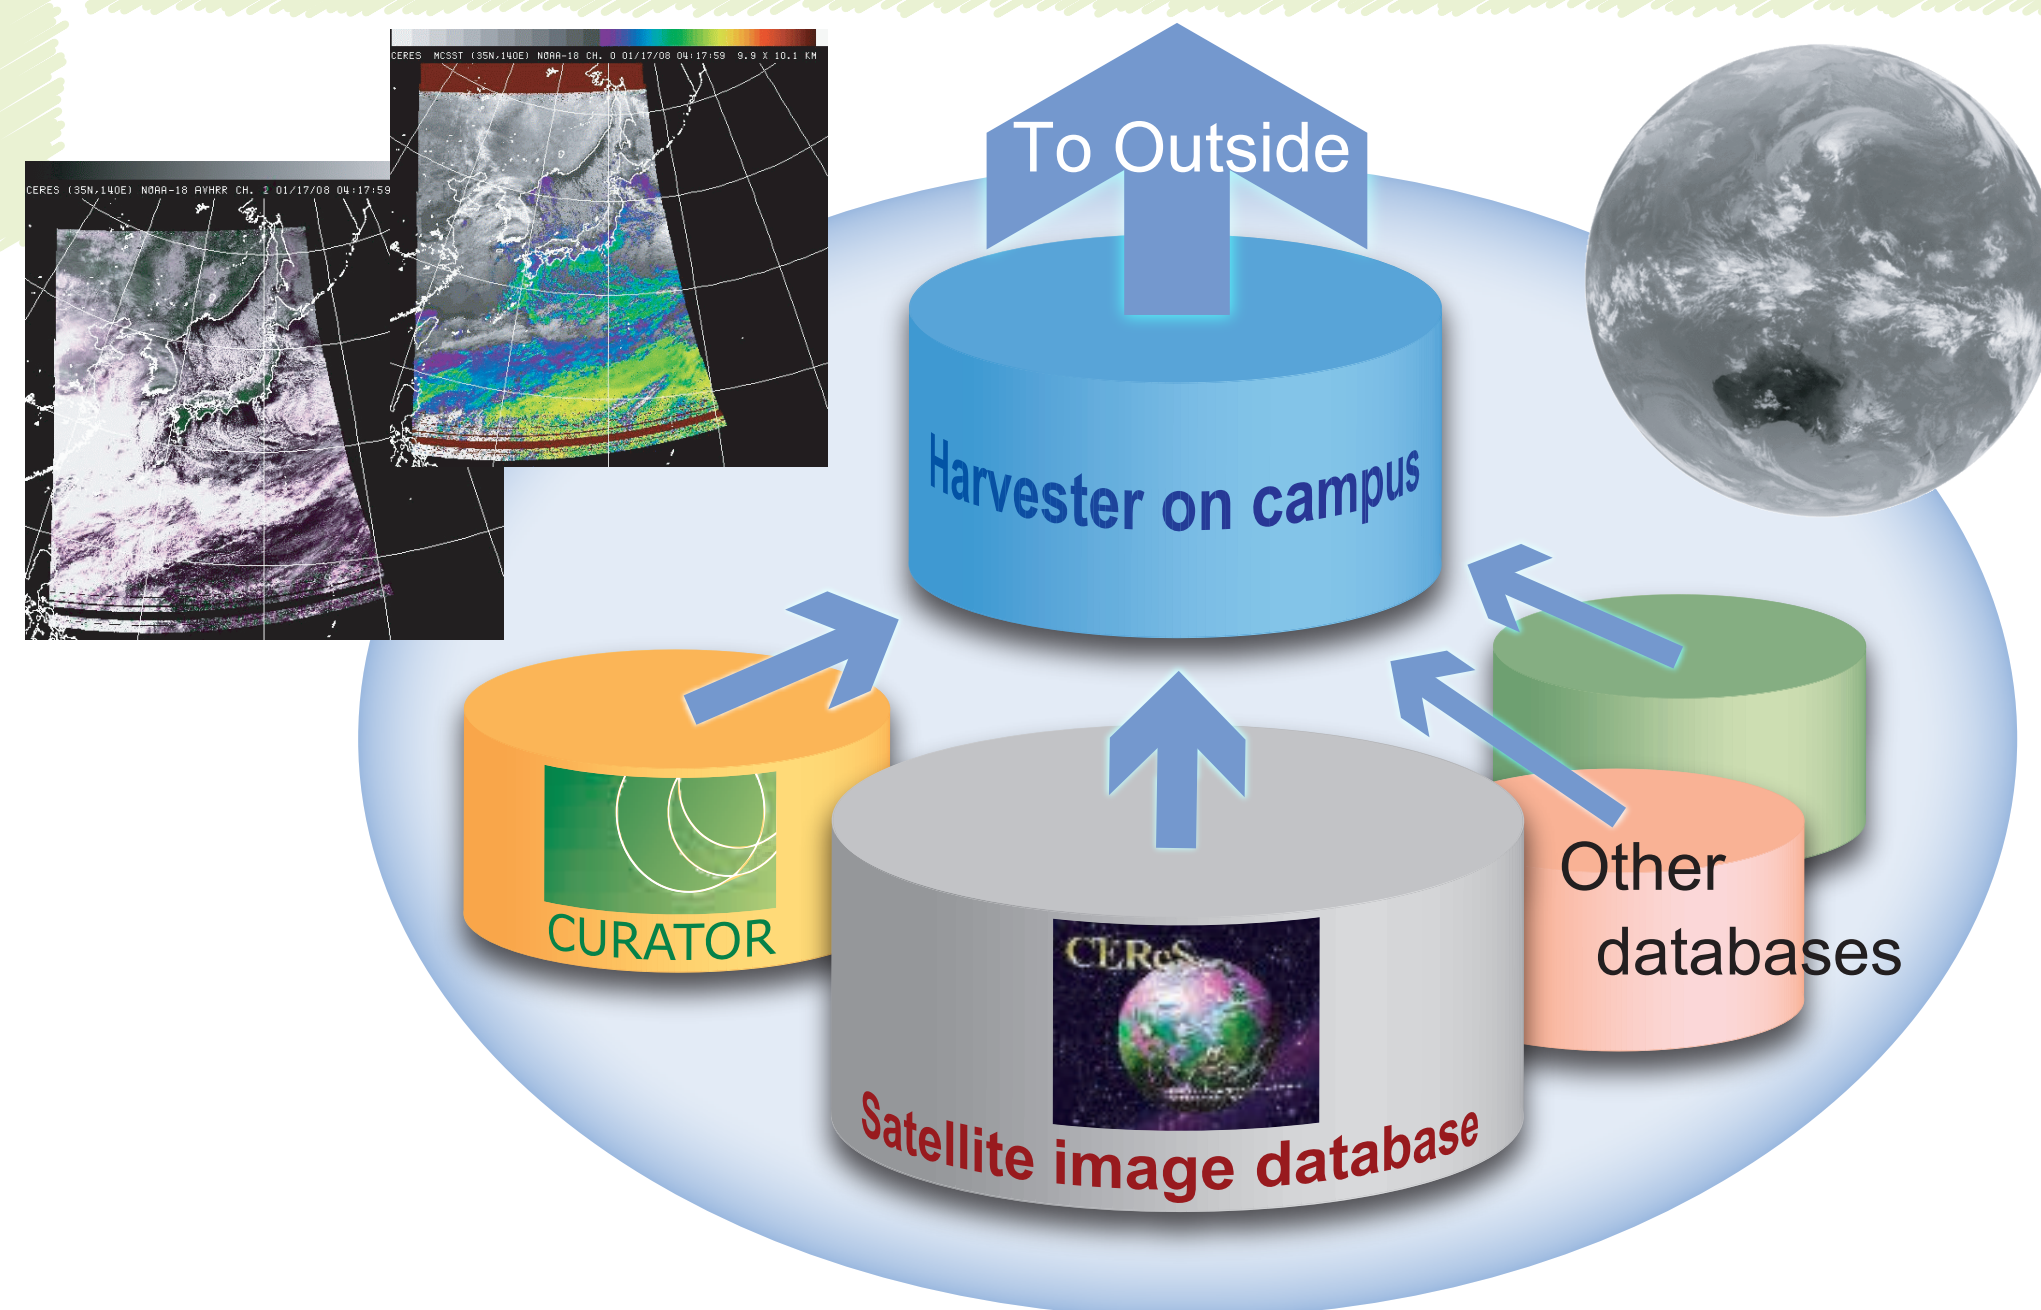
CERES MCSST (35N.140E) NOAA-18 CH. 0 01/17/08 04:17:59 9.9 X 10.1 KM

CERES (35N.140E) NOAA-18 AVHRR CH. 2 01/17/08 04:17:59

To Outside

Harvester on campus

CURATOR

CEReS

Satellite image database

Other databases